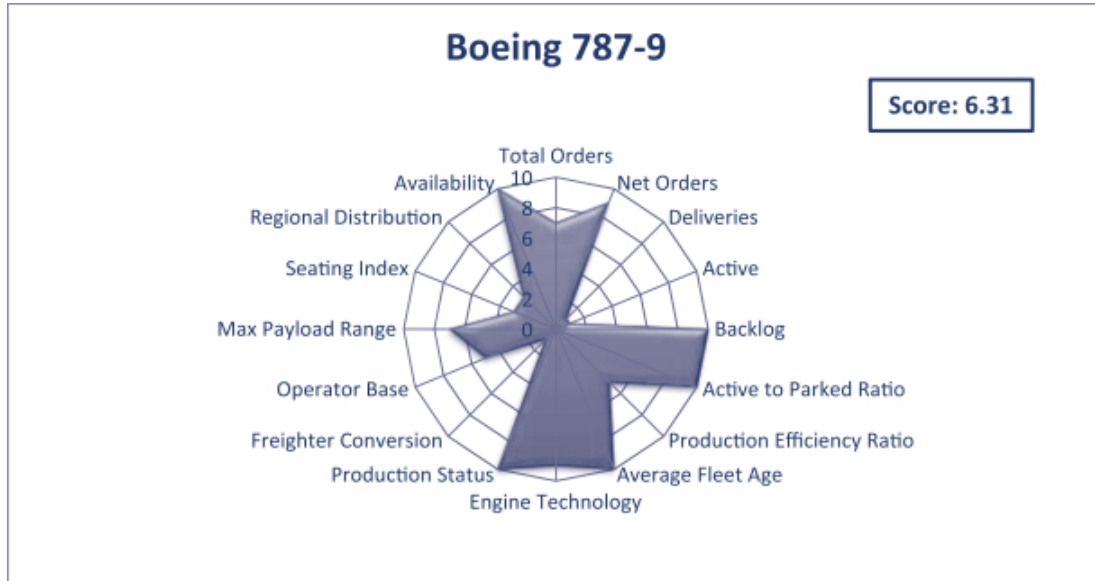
Boeing 787-9

Score: 6.31

Total Orders
Net Orders
Deliveries
Active
Backlog
Active to Parked Ratio
Production Efficiency Ratio
Average Fleet Age
Engine Technology
Production Status
Freighter Conversion
Operator Base
Max Payload Range
Seating Index
Regional Distribution
Availability

10
8
6
4
2
0